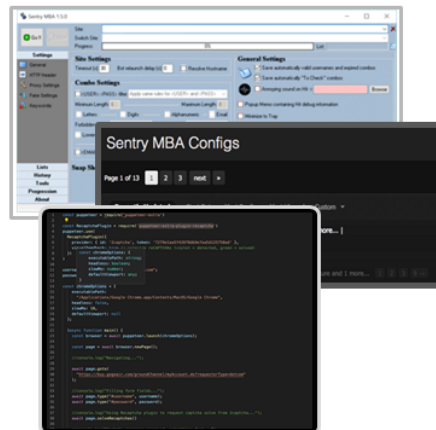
Sentry MBA 1.5.0

Go !!

Site

Switch Site

Progress

0%

List

Settings

General

HTTP Header

Proxy Settings

Fake Settings

Keywords

Site Settings

Timeout [s]

Bot network delay [s]

Resolve Hostname

Combo Settings

<USER>:<PASS> like

Minimum Length

Maximum Length

Letters

Digits

Alphanumeric

Email

General Settings

Save automatically valid usernames and expired combos

Save automatically "To Check" combos

Annoying sound on Hit

Browse

Popup Menu containing Hit debug information

Minimize to Tray

Lists

History

Tools

Progression

About

Sentry MBA Configs

Page 1 of 13

1

2

3

next

»

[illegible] more...

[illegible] more ]

const puppeteer = require('puppeteer-extra')

const RecaptchaPlugin = require('puppeteer-extra-plugin-recaptcha')

puppeteer.use(

RecaptchaPlugin({

provider: { id: '2captcha', token: '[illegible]' },

visualFeedback: true

})

)

const chromeOptions = {

executablePath: "/Applications/Google Chrome.app/Contents/MacOS/Google Chrome",

headless: false,

slowMo: 10,

defaultViewport: null

};

(async function main() {

const browser = await puppeteer.launch(chromeOptions);

const page = await browser.newPage();

console.log("Navigating...");

await page.goto(

"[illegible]"

);

console.log("Filling form fields...");

await page.type("#username", username);

await page.type("#password", password);

console.log("Using Recaptcha plugin to request captcha solve from 2captcha...");

await page.solveRecaptchas();